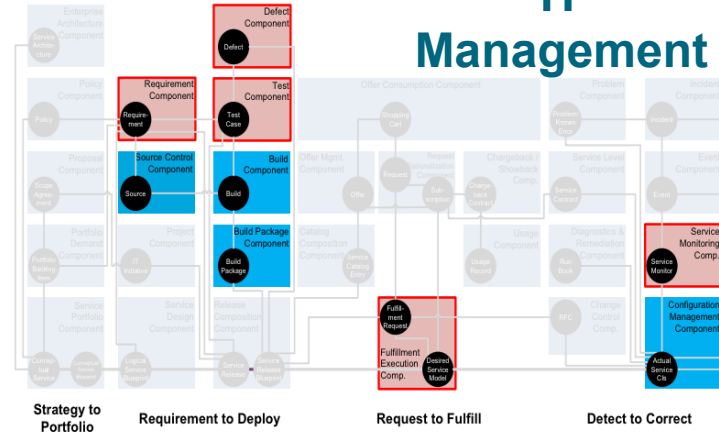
Management

Enterprise Architecture Component

Service Architecture

Policy Component

Policy

Proposal Component

Scope Agreement

Portfolio Demand Component

Portfolio Backlog Item

Service Portfolio Component

Conceptual Service

Conceptual Service Blueprint

Requirement Component

Requirement

Source Control Component

Source

Project Component

IT Initiative

Service Design Component

Logical Service Blueprint

Defect Component

Defect

Test Component

Test Case

Build Component

Build

Build Package Component

Build Package

Release Composition Component

Service Release

Service Release Blueprint

Offer Consumption Component

Shopping Cart

Offer Mgmt Component

Offer

Catalog Composition Component

Service Catalog Entry

Request Rationalization Component

Request

Subscription

Chargeback / Showback Comp.

Chargeback Contract

Usage Component

Usage Record

Fulfillment Request

Fulfillment Execution Comp.

Desired Service Model

Problem Component

Problem Known Error

Service Level Component

Service Contract

Diagnostics & Remediation Component

Run Book

Change Control Comp.

RFC

Incident Component

Incident

Event Component

Event

Service Monitoring Comp.

Service Monitor

Configuration Management Component

Actual Service CIs

Strategy to Portfolio

Requirement to Deploy

Request to Fulfill

Detect to Correct